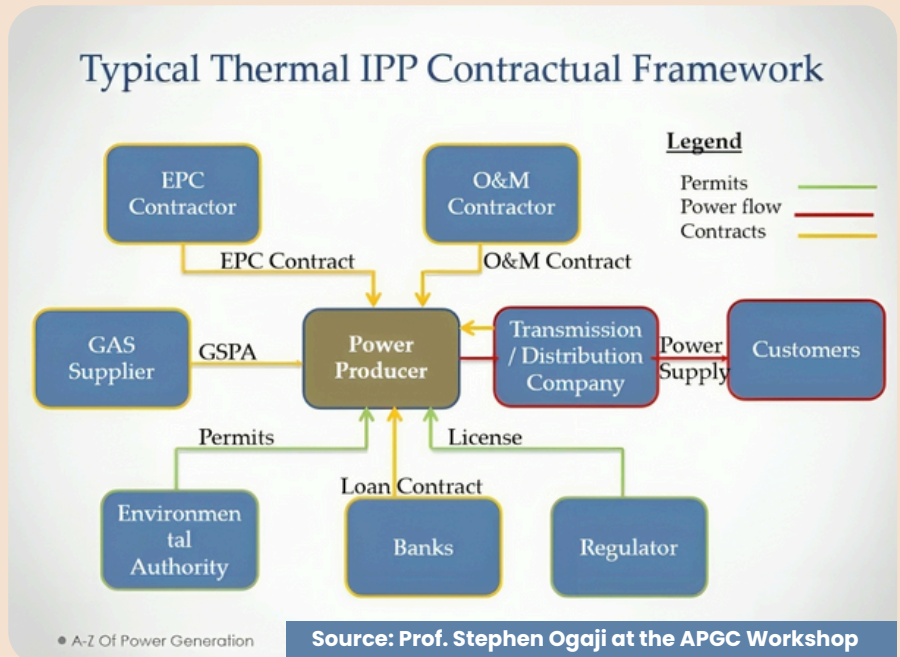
Typical Thermal IPP Contractual Framework

Legend
Permits
Power flow
Contracts

EPC Contractor

O&M Contractor

EPC Contract

O&M Contract

GAS Supplier

GSPA

Power Producer

Transmission / Distribution Company

Power Supply

Customers

Permits

License

Loan Contract

Environmen tal Authority

Banks

Regulator

A-Z Of Power Generation

Source: Prof. Stephen Ogaji at the APGC Workshop